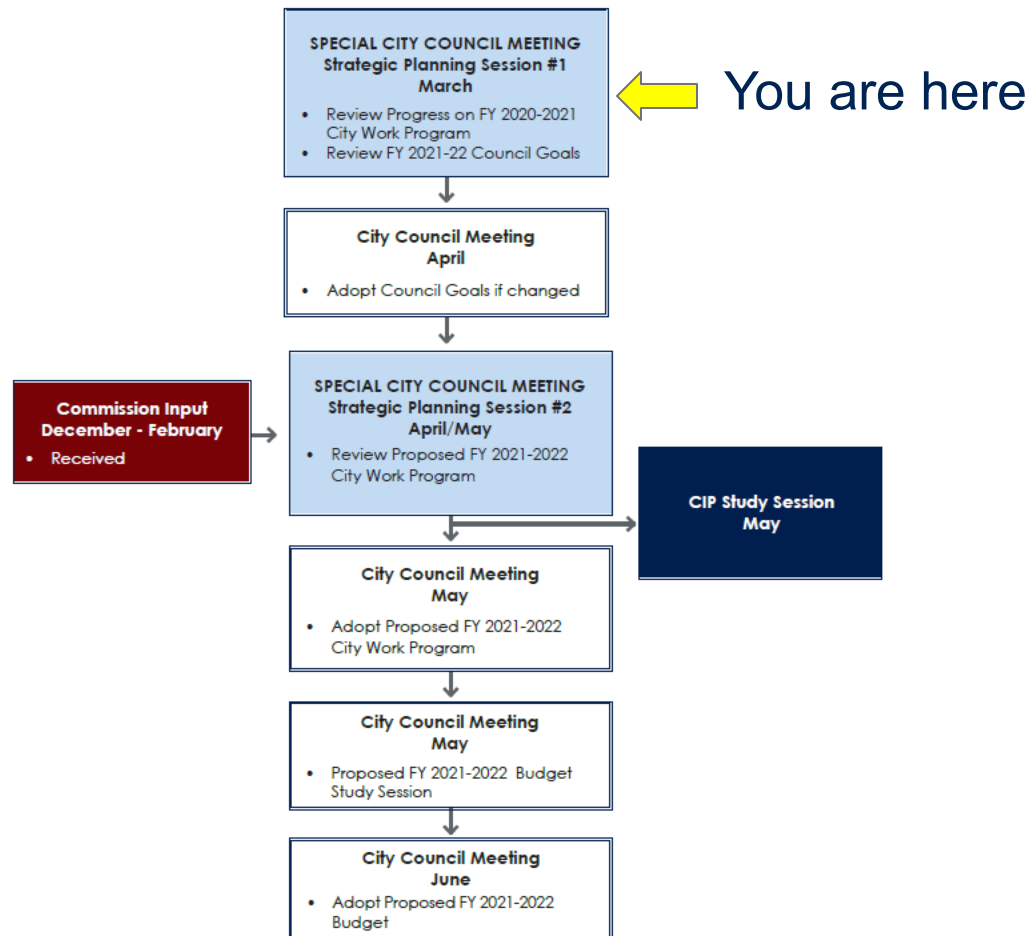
SPECIAL CITY COUNCIL MEETING
Strategic Planning Session #1
March

- Review Progress on FY 2020-2021 City Work Program
- Review FY 2021-22 Council Goals

You are here

City Council Meeting
April

- Adopt Council Goals if changed

Commission Input
December - February

- Received

SPECIAL CITY COUNCIL MEETING
Strategic Planning Session #2
April/May

- Review Proposed FY 2021-2022 City Work Program

CIP Study Session
May

City Council Meeting
May

- Adopt Proposed FY 2021-2022 City Work Program

City Council Meeting
May

- Proposed FY 2021-2022 Budget Study Session

City Council Meeting
June

- Adopt Proposed FY 2021-2022 Budget